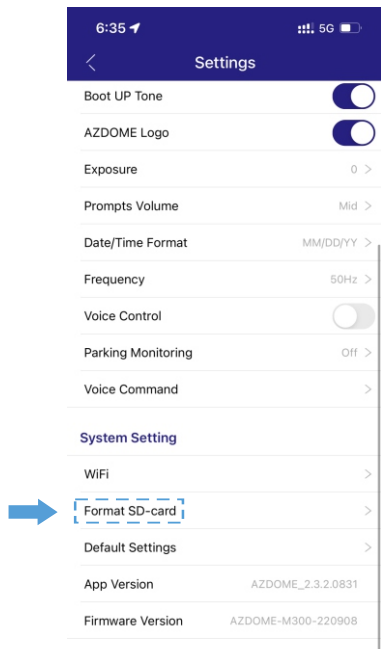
6:35
5G
<
Settings
Boot UP Tone
AZDOME Logo
Exposure
0 >
Prompts Volume
Mid >
Date/Time Format
MM/DD/YY >
Frequency
50Hz >
Voice Control
Parking Monitoring
Off >
Voice Command
>
System Setting
WiFi
>
Format SD-card
>
Default Settings
>
App Version
AZDOME_2.3.2.0831
Firmware Version
AZDOME-M300-220908